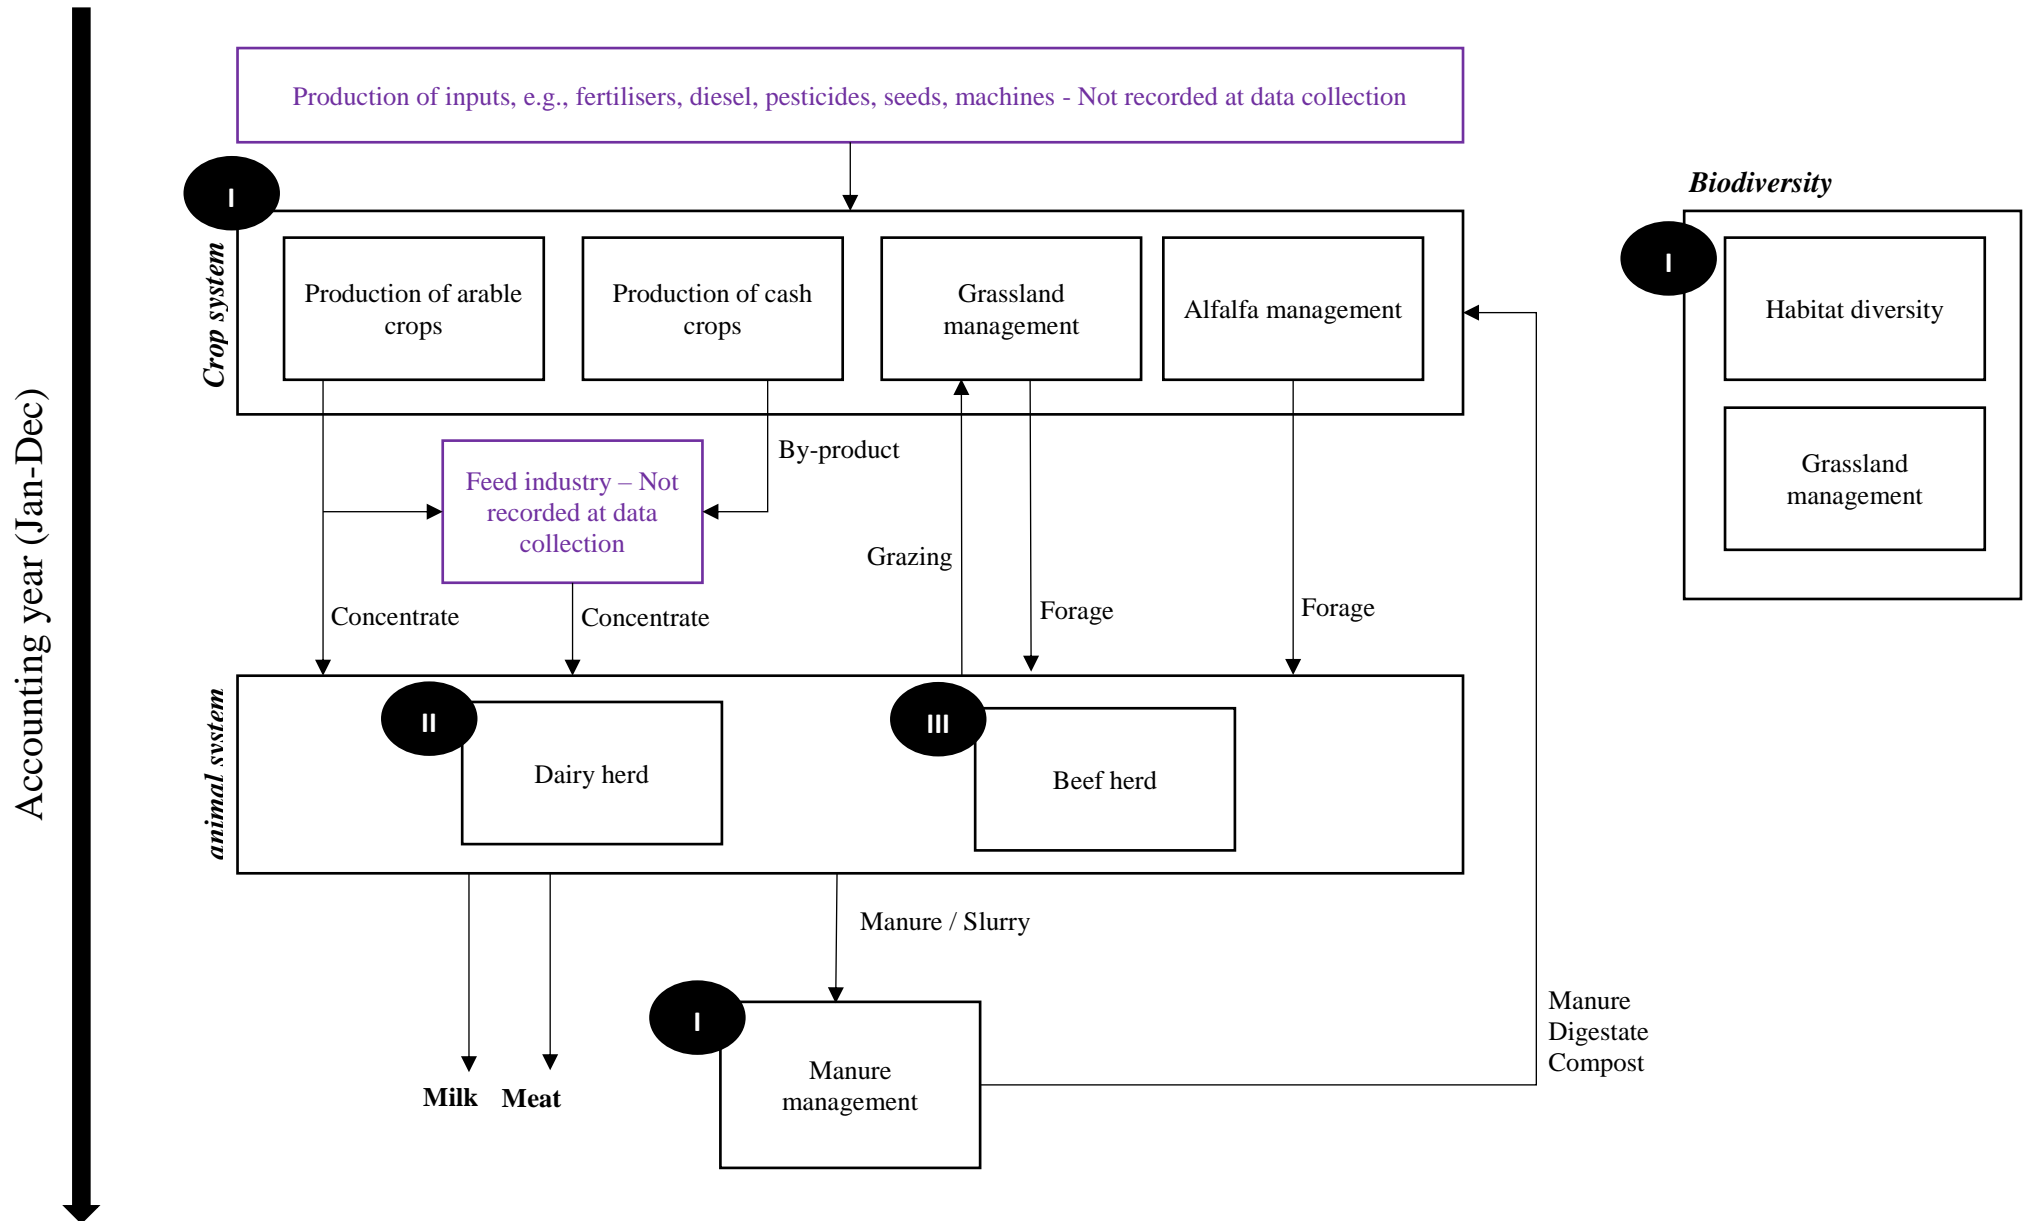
Accounting year (Jan-Dec)

Production of inputs, e.g., fertilisers, diesel, pesticides, seeds, machines - Not recorded at data collection

I

Crop system

Production of arable crops

Production of cash crops

Grassland management

Alfalfa management

Biodiversity

I

Habitat diversity

Grassland management

By-product

Feed industry – Not recorded at data collection

Grazing

Concentrate

Concentrate

Forage

Forage

animal system

II

Dairy herd

III

Beef herd

Manure / Slurry

Manure
Digestate
Compost

I

Manure management

Milk

Meat